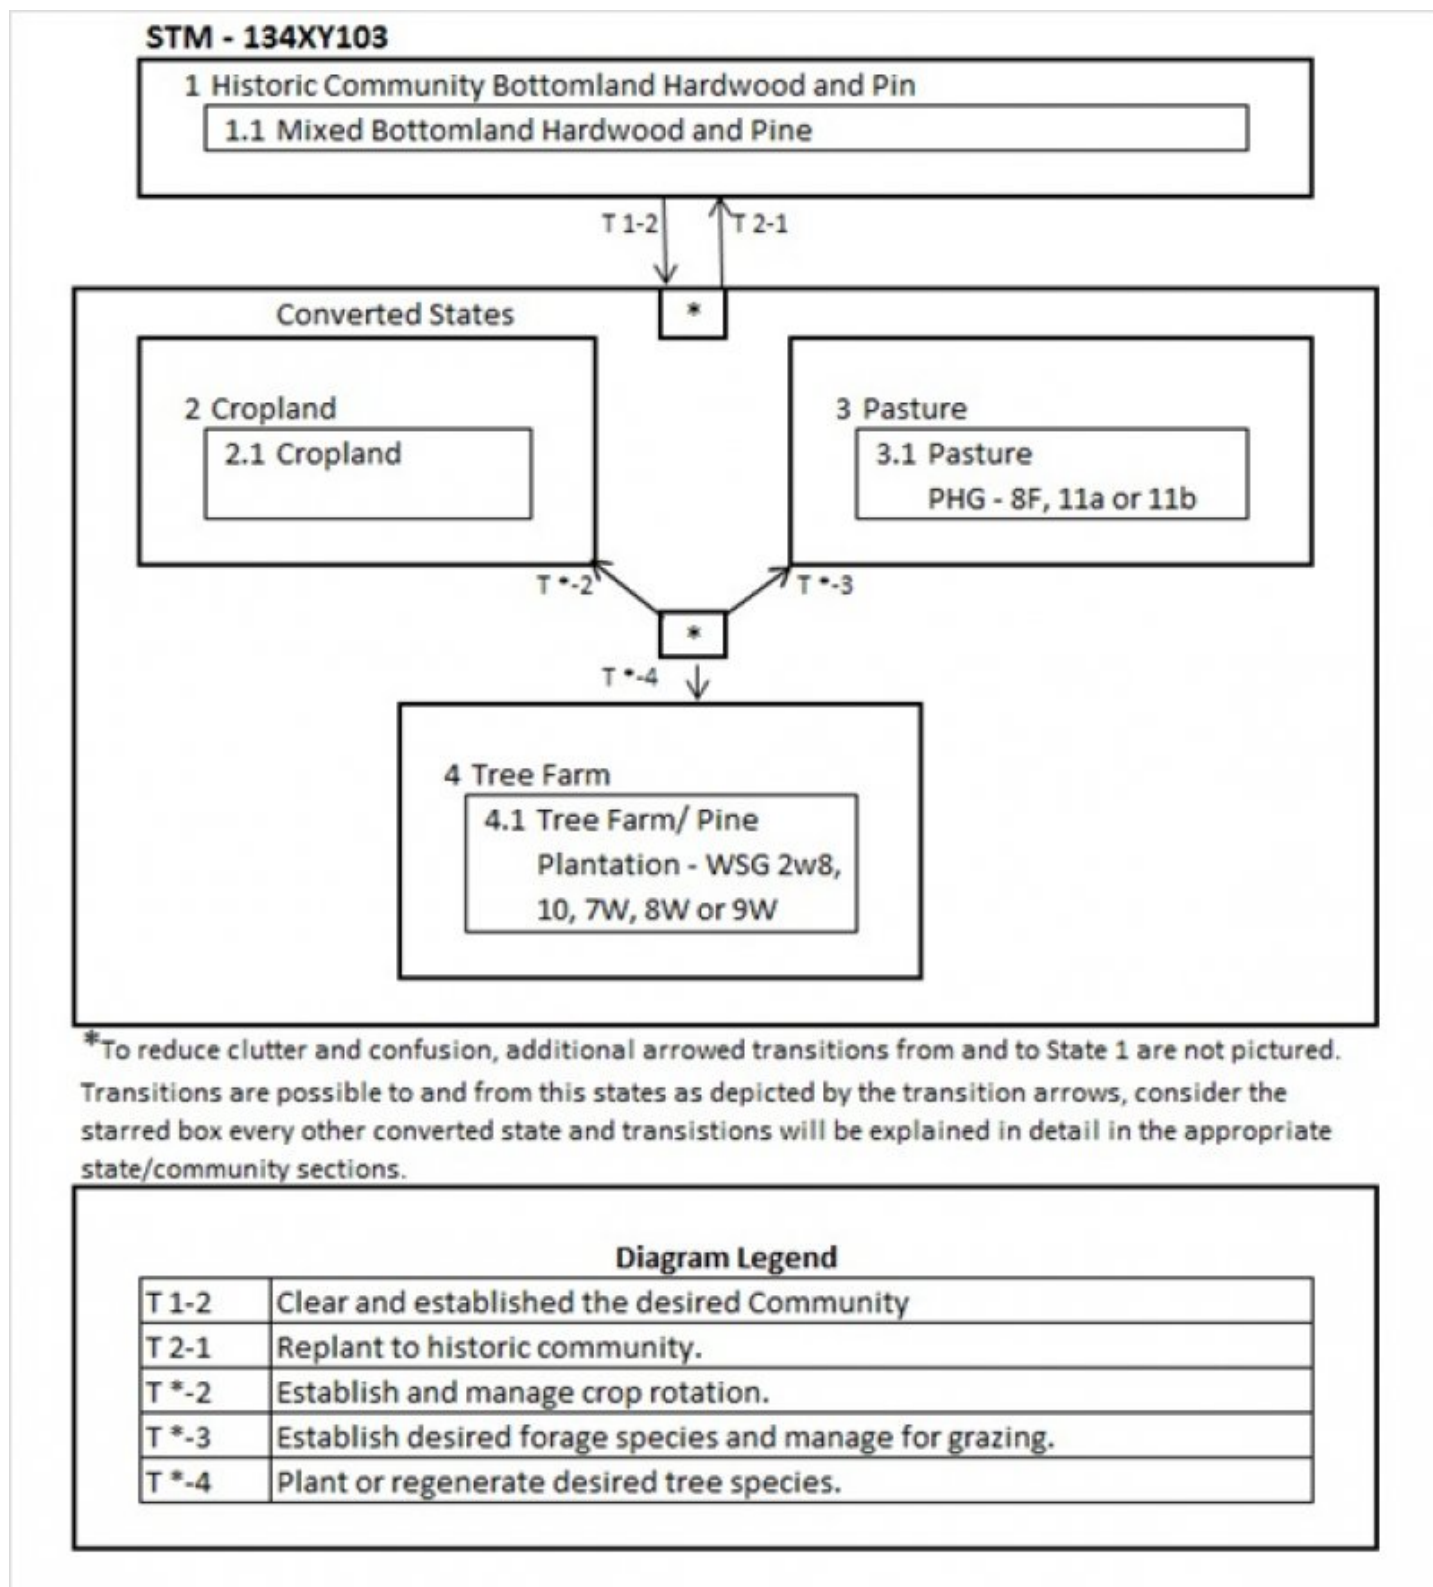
STM - 134XY103

1 Historic Community Bottomland Hardwood and Pin

1.1 Mixed Bottomland Hardwood and Pine

T 1-2

T 2-1

Converted States

*

2 Cropland

2.1 Cropland

3 Pasture

3.1 Pasture PHG - 8F, 11a or 11b

T *-2

T *-3

*

T *-4

4 Tree Farm

4.1 Tree Farm/ Pine Plantation - WSG 2w8, 10, 7W, 8W or 9W

*To reduce clutter and confusion, additional arrowed transitions from and to State 1 are not pictured. Transitions are possible to and from this states as depicted by the transition arrows, consider the starred box every other converted state and transistions will be explained in detail in the appropriate state/community sections.

Diagram Legend

| | |
|---|---|
| T 1-2 | Clear and established the desired Community |
| T 2-1 | Replant to historic community. |
| T *-2 | Establish and manage crop rotation. |
| T *-3 | Establish desired forage species and manage for grazing. |
| T *-4 | Plant or regenerate desired tree species. |